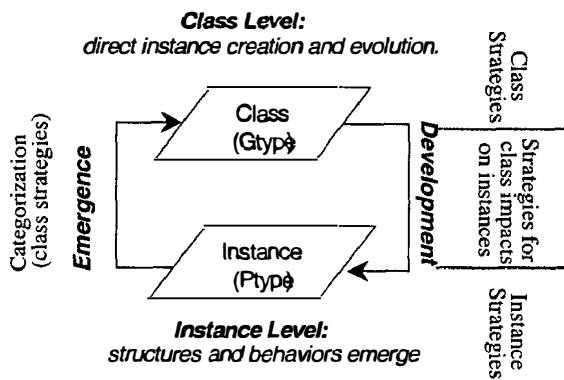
Class Level:
direct instance creation and evolution.

Class Strategies

Categorization (class strategies)

Emergence

Class (Gtype)

Development

Strategies for class impacts on instances

Instance (Ptype)

Instance Strategies

Instance Level:
structures and behaviors emerge